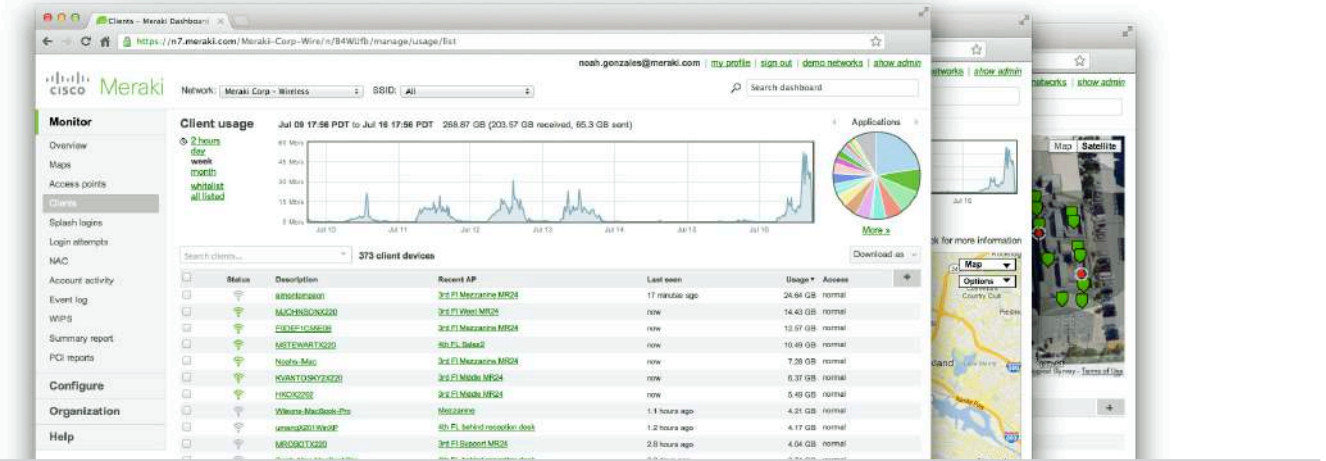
Clients – Meraki Dashboard

https://n7.meraki.com/Meraki-Corp-Wire/n/84WLfb/manage/usage/list

noah.gonzales@meraki.com | my profile | sign out | demo networks | show admin

cisco Meraki

Network: Meraki Corp - Wireless SSID: All

Search dashboard

Monitor
Overview
Maps
Access points
Clients
Splash logins
Login attempts
NAC
Account activity
Event log
WIPS
Summary report
PCI reports
Configure
Organization
Help

Client usage

Jul 09 17:56 PDT to Jul 16 17:56 PDT 268.87 GB (203.57 GB received, 65.3 GB sent)

2 hours
day
week
month

whitelist
all listed

60 Mb/s
45 Mb/s
30 Mb/s
15 Mb/s
0 Mb/s

Jul 10 Jul 11 Jul 12 Jul 13 Jul 14 Jul 15 Jul 16

Applications

More »

Search clients...

373 client devices

Download as

| | Status | Description | Recent AP | Last seen | Usage ▾ | Access |
|---|---|---|---|---|---|---|
| | | simontompson | 3rd Fl Mezzanine MR24 | 17 minutes ago | 24.64 GB | normal |
| | | NJOHNSONX220 | 3rd Fl West MR24 | now | 14.43 GB | normal |
| | | F0DEF1C56E08 | 3rd Fl Mezzanine MR24 | now | 12.57 GB | normal |
| | | MSTEWARTX220 | 4th FL Sales2 | now | 10.49 GB | normal |
| | | Noahs-Mac | 3rd Fl Mezzanine MR24 | now | 7.38 GB | normal |
| | | KVANTOSKY2X220 | 3rd Fl Middle MR24 | now | 6.37 GB | normal |
| | | HKOX2202 | 3rd Fl Middle MR24 | now | 5.48 GB | normal |
| | | Wiewns-MacBook-Pro | Mezzanine | 1.1 hours ago | 4.21 GB | normal |
| | | umangX201WinXP | 4th FL behind reception desk | 1.2 hours ago | 4.17 GB | normal |
| | | MRODGTX220 | 3rd Fl Support MR24 | 2.8 hours ago | 4.04 GB | normal |

show admin

Jul 10

ck for more information

Map
Options

networks | show admin

Map Satellite

Terms of Use